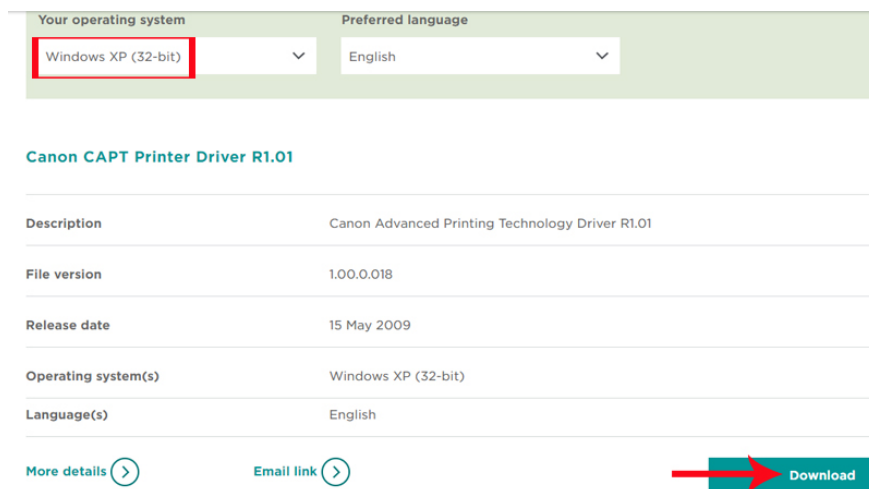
Your operating system
Windows XP (32-bit)

Preferred language
English

Canon CAPT Printer Driver R1.01

| | |
|---|---|
| Description | Canon Advanced Printing Technology Driver R1.01 |
| File version | 1.00.0.018 |
| Release date | 15 May 2009 |
| Operating system(s) | Windows XP (32-bit) |
| Language(s) | English |

More details

Email link

Download